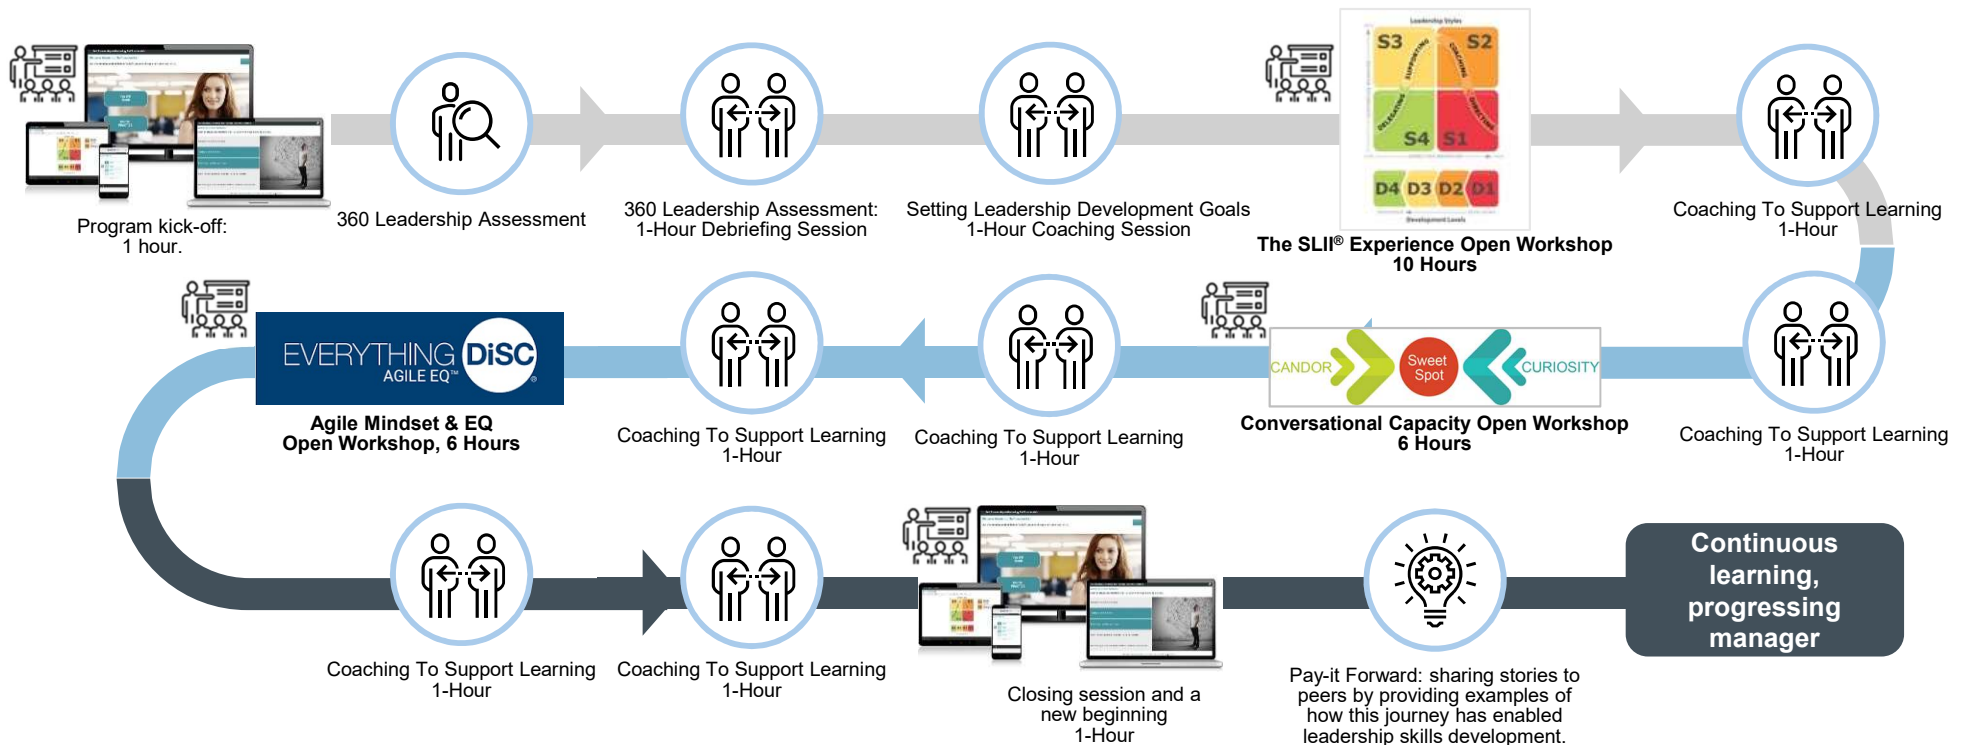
Program kick-off:
1 hour.

360 Leadership Assessment

360 Leadership Assessment:
1-Hour Debriefing Session

Setting Leadership Development Goals
1-Hour Coaching Session

S3 S2 S4 S1
D4 D3 D2 D1

The SLII® Experience Open Workshop
10 Hours

Coaching To Support Learning
1-Hour

EVERYTHING DiSC
AGILE EQ™

Agile Mindset & EQ
Open Workshop, 6 Hours

Coaching To Support Learning
1-Hour

Coaching To Support Learning
1-Hour

CANDOR Sweet Spot CURIOSITY

Conversational Capacity Open Workshop
6 Hours

Coaching To Support Learning
1-Hour

Coaching To Support Learning
1-Hour

Coaching To Support Learning
1-Hour

Closing session and a new beginning
1-Hour

Pay-it Forward: sharing stories to peers by providing examples of how this journey has enabled leadership skills development.

Continuous learning, progressing manager